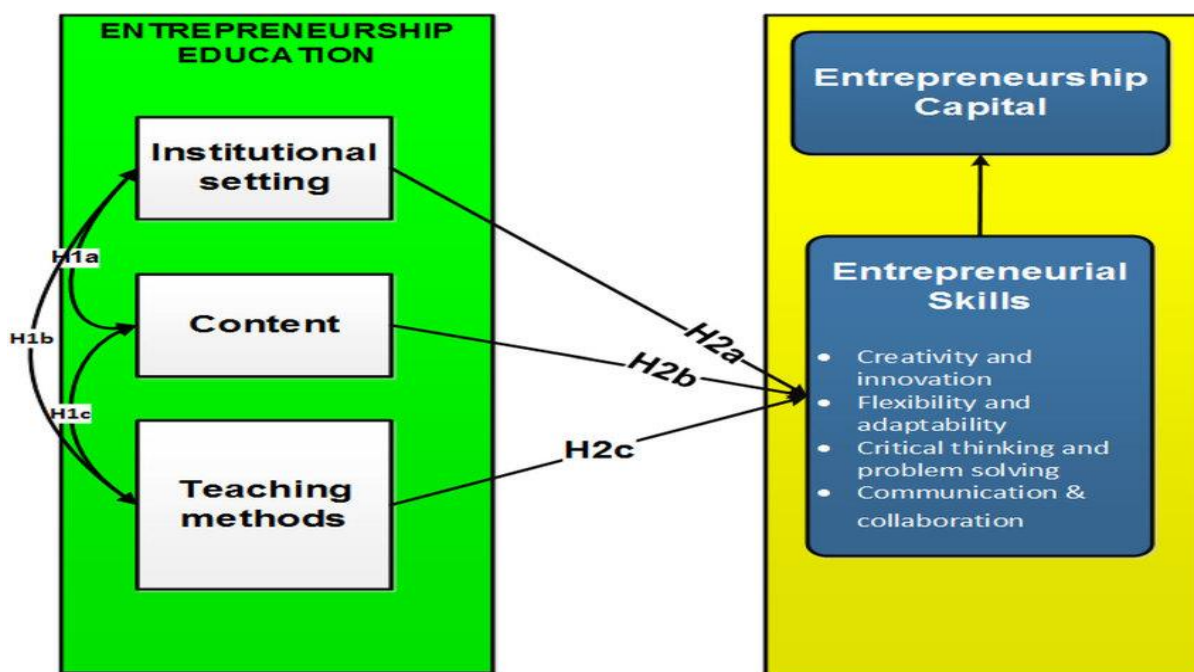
ENTREPRENEURSHIP EDUCATION

Institutional setting

Content

Teaching methods

H1a

H1b

H1c

H2a

H2b

H2c

Entrepreneurship Capital

Entrepreneurial Skills

- Creativity and innovation
- Flexibility and adaptability
- Critical thinking and problem solving
- Communication & collaboration